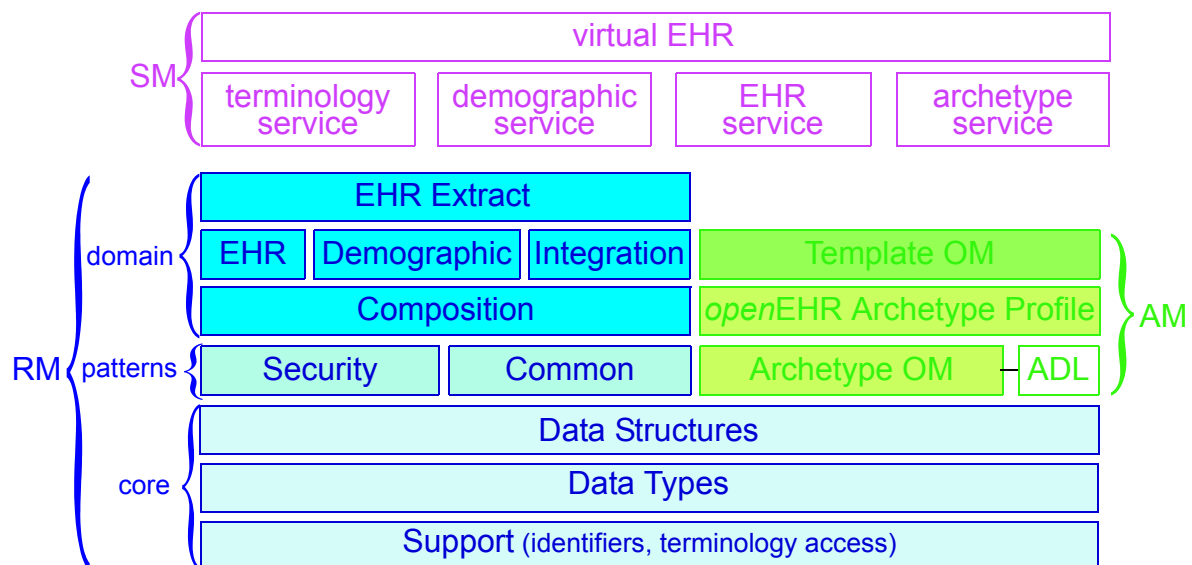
SM

virtual EHR

terminology service

demographic service

EHR service

archetype service

RM

domain

EHR Extract

EHR

Demographic

Integration

Composition

Template OM

*open*EHR Archetype Profile

AM

patterns

Security

Common

Archetype OM

ADL

core

Data Structures

Data Types

Support (identifiers, terminology access)